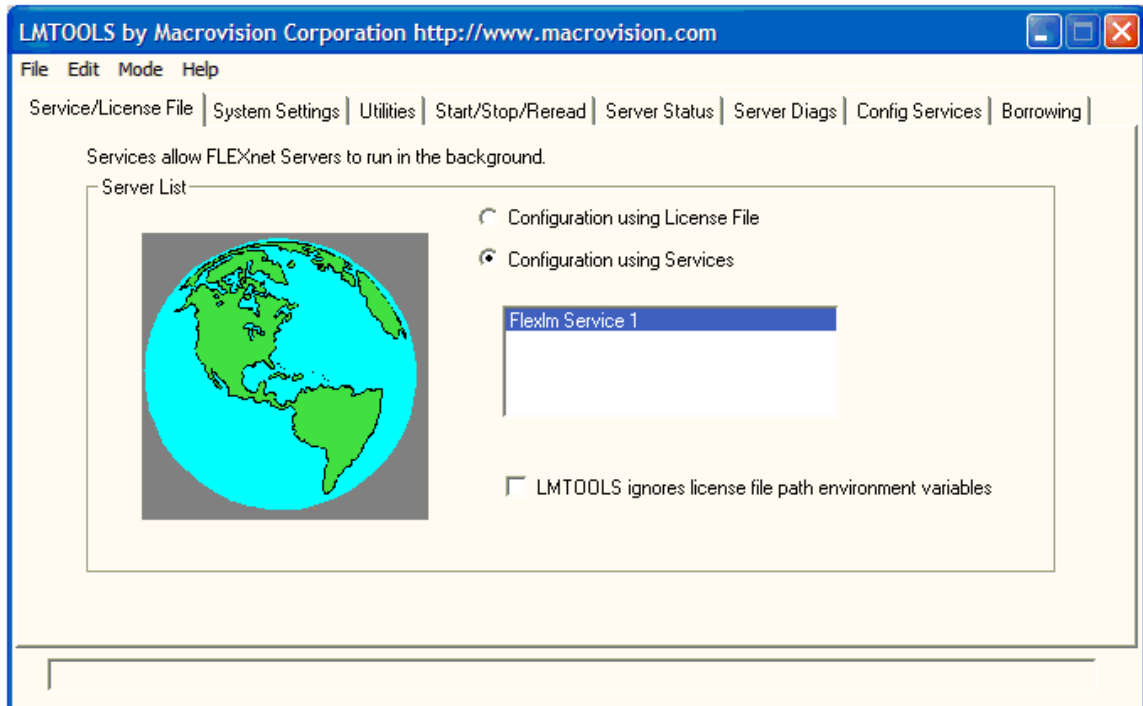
LMTOOLS by Macrovision Corporation http://www.macrovision.com

File Edit Mode Help

Service/License File | System Settings | Utilities | Start/Stop/Reread | Server Status | Server Diags | Config Services | Borrowing

Services allow FLEXnet Servers to run in the background.

Server List

Configuration using License File

Configuration using Services

Flexlm Service 1

LMTOOLS ignores license file path environment variables